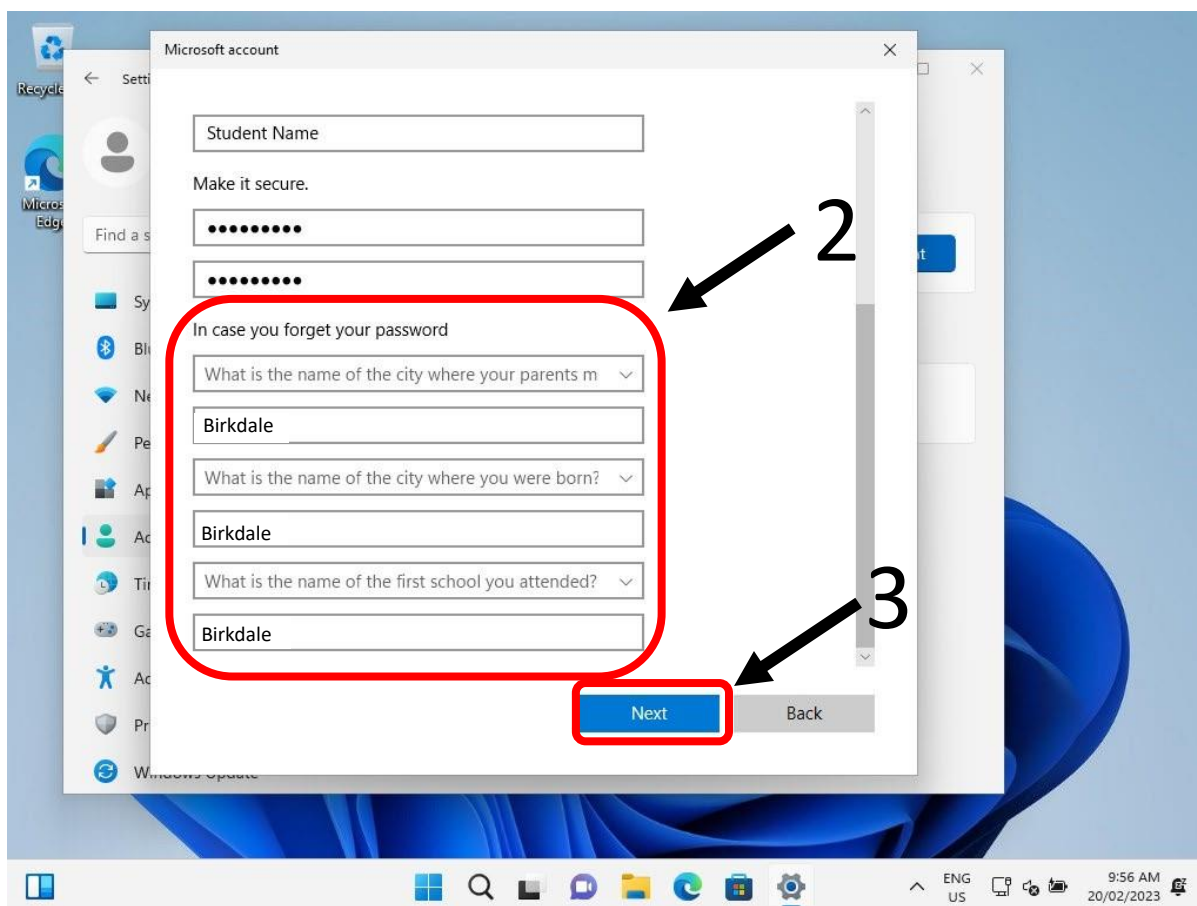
Recycle

Micros Edge

Setti

Find a s

Sy

Bl

Ne

Pe

Ap

Ac

Ti

Ga

Ac

Pr

Windows Update

Microsoft account

Student Name

Make it secure.

•••••••••

•••••••••

In case you forget your password

What is the name of the city where your parents m

Birkdale

What is the name of the city where you were born?

Birkdale

What is the name of the first school you attended?

Birkdale

Next

Back

2

3

ENG US

9:56 AM 20/02/2023